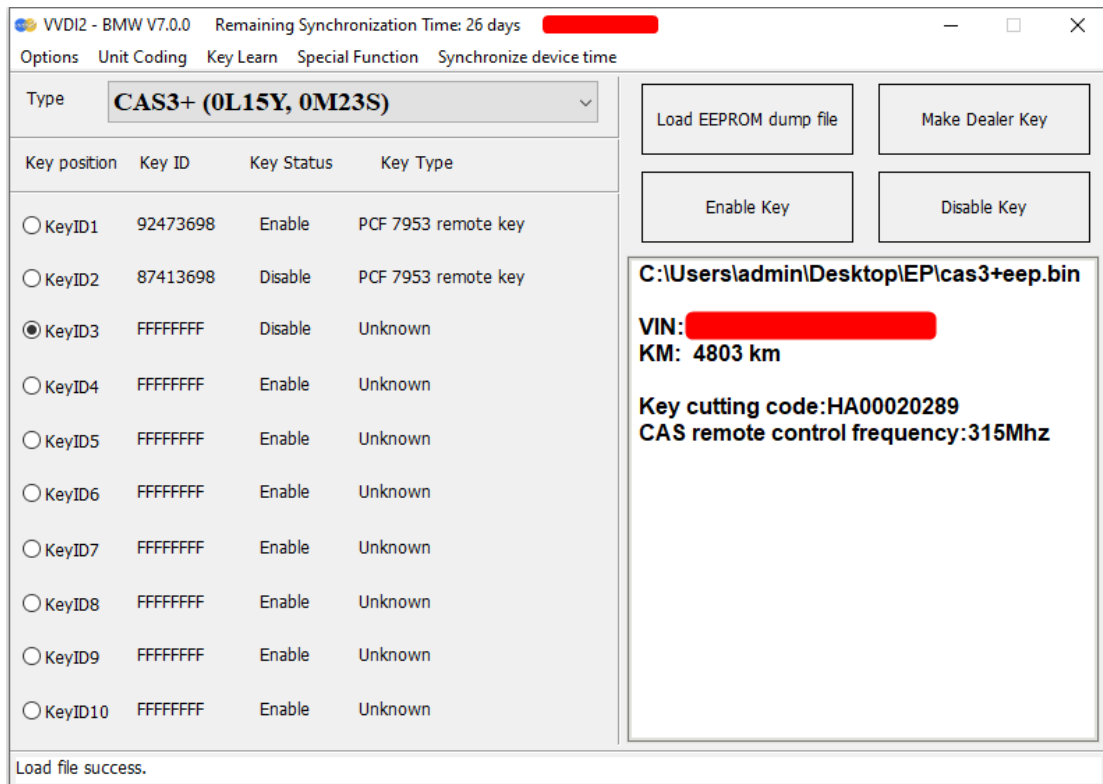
VVDI2 - BMW V7.0.0 Remaining Synchronization Time: 26 days

Options Unit Coding Key Learn Special Function Synchronize device time

Type CAS3+ (0L15Y, 0M23S)

| Key position | Key ID | Key Status | Key Type |
|---|---|---|---|
| KeyID1 | 92473698 | Enable | PCF 7953 remote key |
| KeyID2 | 87413698 | Disable | PCF 7953 remote key |
| KeyID3 | FFFFFFFF | Disable | Unknown |
| KeyID4 | FFFFFFFF | Enable | Unknown |
| KeyID5 | FFFFFFFF | Enable | Unknown |
| KeyID6 | FFFFFFFF | Enable | Unknown |
| KeyID7 | FFFFFFFF | Enable | Unknown |
| KeyID8 | FFFFFFFF | Enable | Unknown |
| KeyID9 | FFFFFFFF | Enable | Unknown |
| KeyID10 | FFFFFFFF | Enable | Unknown |

Load EEPROM dump file

Make Dealer Key

Enable Key

Disable Key

C:\Users\admin\Desktop\EP\cas3+eep.bin

VIN:
KM: 4803 km

Key cutting code:HA00020289
CAS remote control frequency:315Mhz

Load file success.